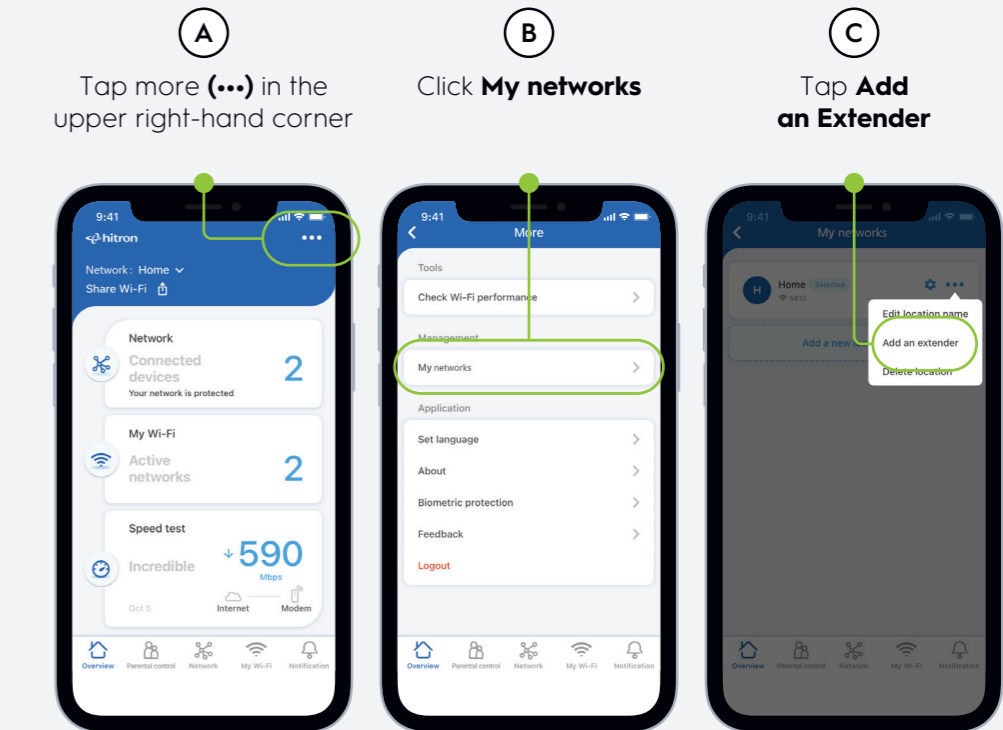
A

Tap more (•••) in the upper right-hand corner

B

Click **My networks**

C

Tap **Add an Extender**

9:41

hitron

•••

Network: Home

Share Wi-Fi

Network

Connected devices

2

Your network is protected

My Wi-Fi

Active networks

2

Speed test

Incredible

590

Mbps

Oct 5

Internet

Modem

Overview Parental control Network My Wi-Fi Notification

9:41

More

Tools

Check Wi-Fi performance

Management

My networks

Application

Set language

About

Biometric protection

Feedback

Logout

Overview Parental control Network My Wi-Fi Notification

9:41

My networks

H

Home Selected

5810

Add a new lo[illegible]

Edit location name

Add an extender

Delete location

Overview Parental control Network My Wi-Fi Notification